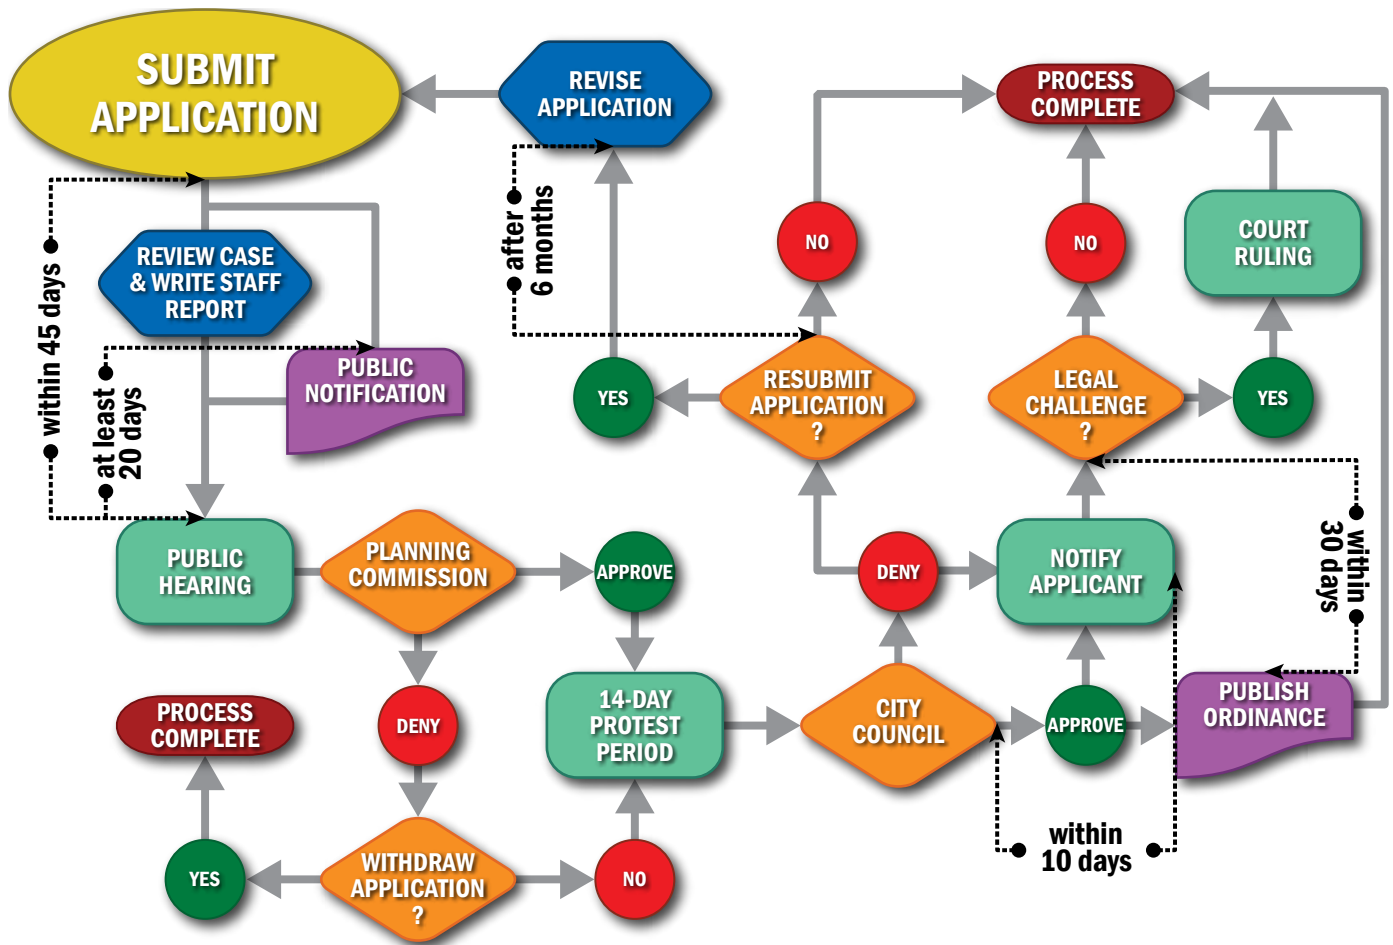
SUBMIT APPLICATION

REVISE APPLICATION

PROCESS COMPLETE

after 6 months

NO

NO

COURT RULING

within 45 days

REVIEW CASE & WRITE STAFF REPORT

PUBLIC NOTIFICATION

at least 20 days

YES

RESUBMIT APPLICATION ?

LEGAL CHALLENGE ?

YES

within 30 days

PUBLIC HEARING

PLANNING COMMISSION

APPROVE

DENY

NOTIFY APPLICANT

PROCESS COMPLETE

DENY

14-DAY PROTEST PERIOD

CITY COUNCIL

APPROVE

PUBLISH ORDINANCE

within 10 days

YES

WITHDRAW APPLICATION ?

NO